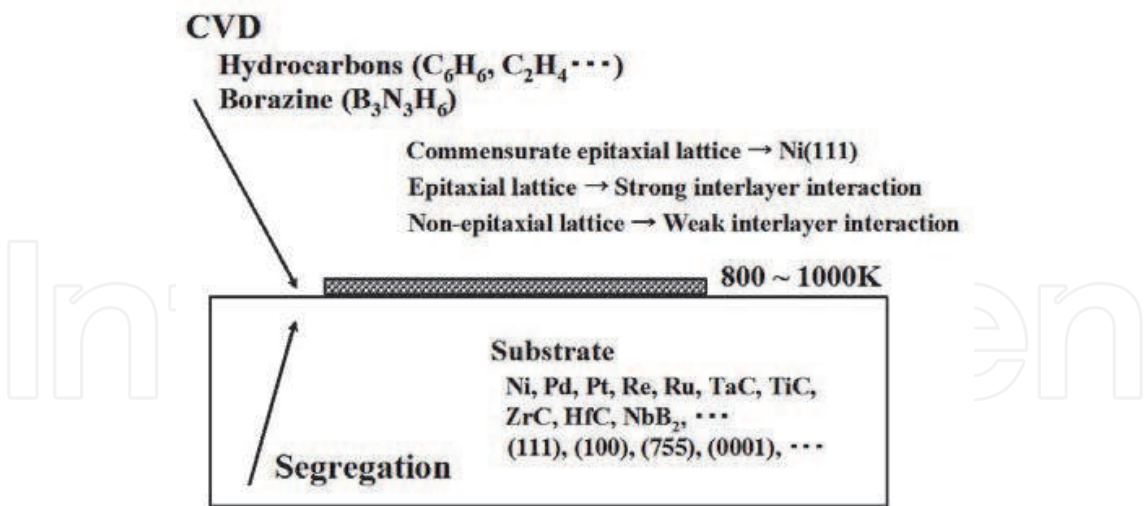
CVD
Hydrocarbons ($C_6H_6$, $C_2H_4$ ･･･)
Borazine ($B_3N_3H_6$)

Commensurate epitaxial lattice → Ni(111)
Epitaxial lattice → Strong interlayer interaction
Non-epitaxial lattice → Weak interlayer interaction

800 ~ 1000K

Substrate
Ni, Pd, Pt, Re, Ru, TaC, TiC, ZrC, HfC, $NbB_2$, ･･･
(111), (100), (755), (0001), ･･･

Segregation